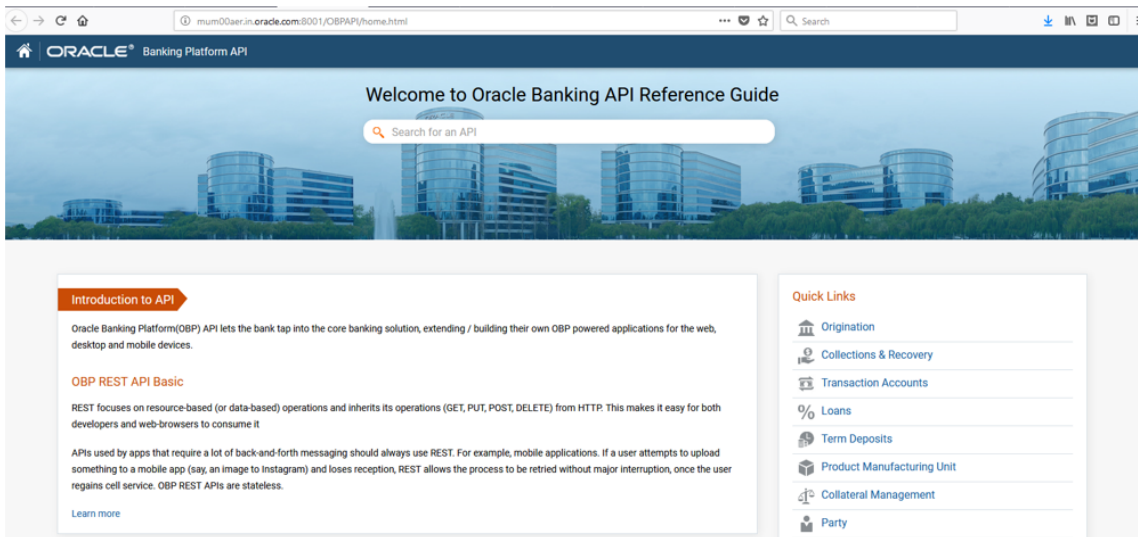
mum00aer.in.oracle.com:8001/OBPAPI/home.html

Search

ORACLE® Banking Platform API

Welcome to Oracle Banking API Reference Guide

Search for an API

Introduction to API

Oracle Banking Platform(OBP) API lets the bank tap into the core banking solution, extending / building their own OBP powered applications for the web, desktop and mobile devices.

OBP REST API Basic

REST focuses on resource-based (or data-based) operations and inherits its operations (GET, PUT, POST, DELETE) from HTTP. This makes it easy for both developers and web-browsers to consume it

APIs used by apps that require a lot of back-and-forth messaging should always use REST. For example, mobile applications. If a user attempts to upload something to a mobile app (say, an image to Instagram) and loses reception, REST allows the process to be retried without major interruption, once the user regains cell service. OBP REST APIs are stateless.

Learn more

Quick Links

Origination

Collections & Recovery

Transaction Accounts

Loans

Term Deposits

Product Manufacturing Unit

Collateral Management

Party